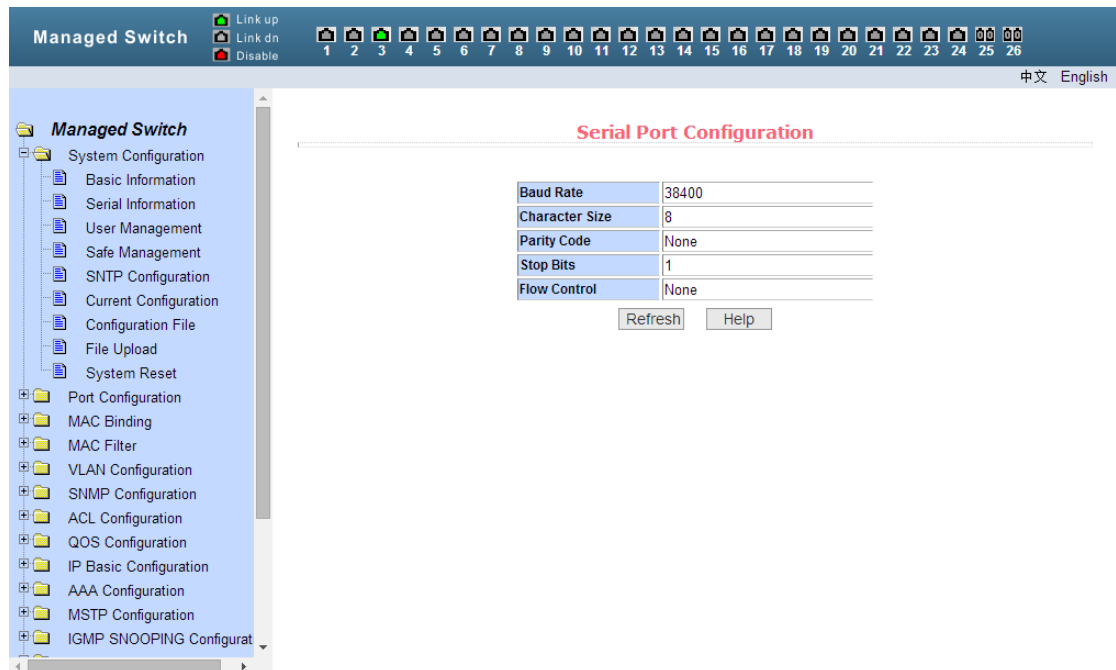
Managed Switch

Link up
Link dn
Disable

1 2 3 4 5 6 7 8 9 10 11 12 13 14 15 16 17 18 19 20 21 22 23 24 25 26

中文 English

Managed Switch
System Configuration
Basic Information
Serial Information
User Management
Safe Management
SNTP Configuration
Current Configuration
Configuration File
File Upload
System Reset
Port Configuration
MAC Binding
MAC Filter
VLAN Configuration
SNMP Configuration
ACL Configuration
QOS Configuration
IP Basic Configuration
AAA Configuration
MSTP Configuration
IGMP SNOOPING Configurat

Serial Port Configuration

| Baud Rate | 38400 |
|---|---|
| Character Size | 8 |
| Parity Code | None |
| Stop Bits | 1 |
| Flow Control | None |

Refresh Help